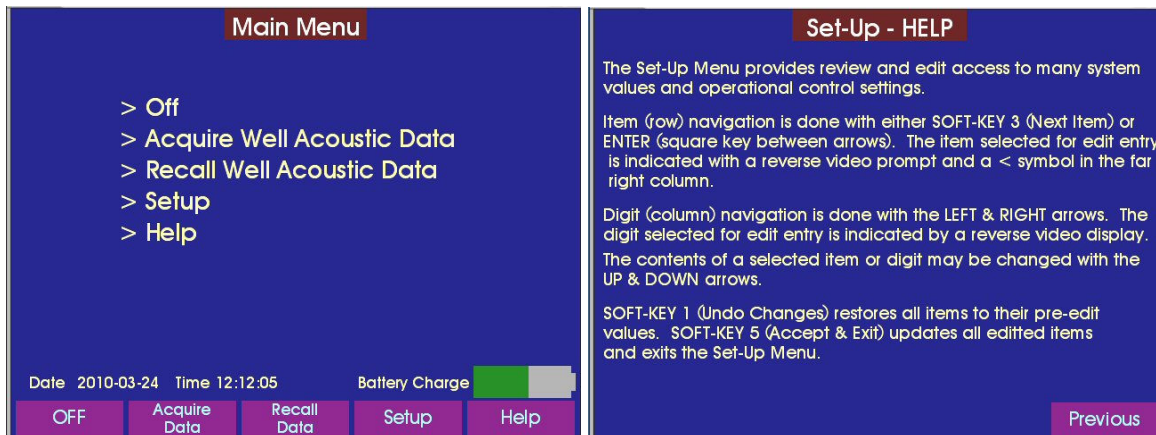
Main Menu

> Off
> Acquire Well Acoustic Data
> Recall Well Acoustic Data
> Setup
> Help

Date 2010-03-24 Time 12:12:05

Battery Charge

OFF

Acquire Data

Recall Data

Setup

Help

Set-Up - HELP

The Set-Up Menu provides review and edit access to many system values and operational control settings.

Item (row) navigation is done with either SOFT-KEY 3 (Next Item) or ENTER (square key between arrows). The item selected for edit entry is indicated with a reverse video prompt and a < symbol in the far right column.

Digit (column) navigation is done with the LEFT & RIGHT arrows. The digit selected for edit entry is indicated by a reverse video display.

The contents of a selected item or digit may be changed with the UP & DOWN arrows.

SOFT-KEY 1 (Undo Changes) restores all items to their pre-edit values. SOFT-KEY 5 (Accept & Exit) updates all editted items and exits the Set-Up Menu.

Previous